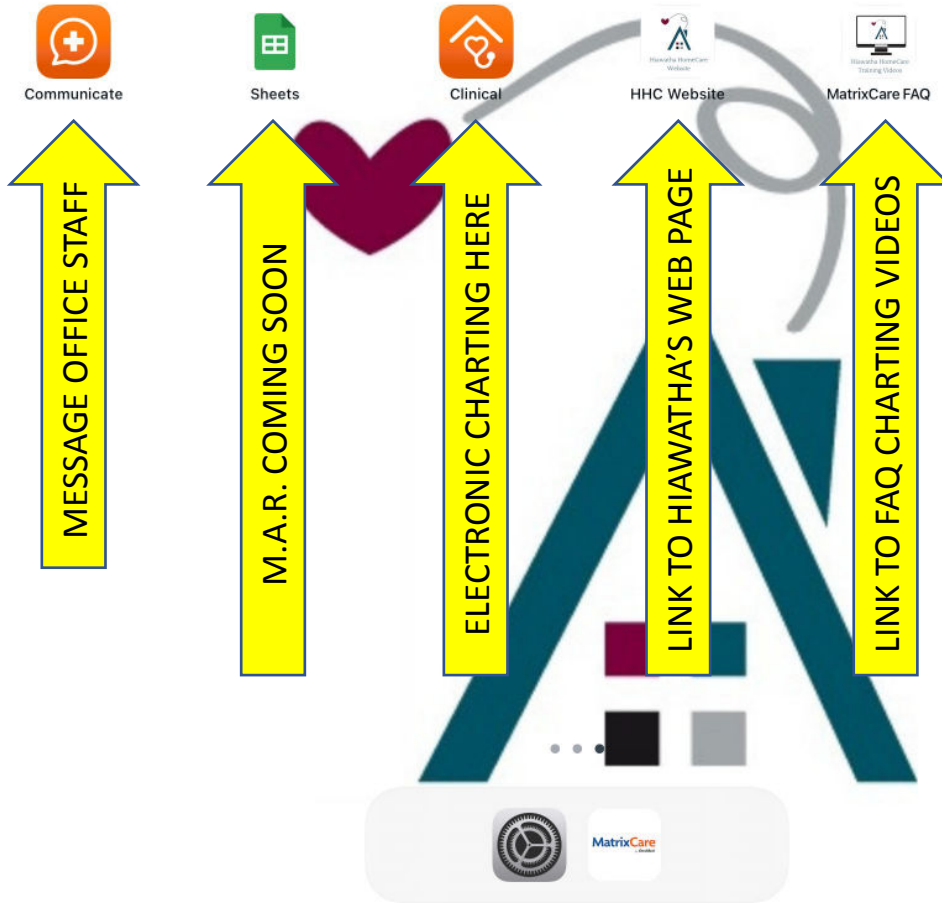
Communicate
Sheets
Clinical
Hiawatha HomeCare Website
HHC Website
Hiawatha HomeCare Training Videos
MatrixCare FAQ

MESSAGE OFFICE STAFF
M.A.R. COMING SOON
ELECTRONIC CHARTING HERE
LINK TO HIAWATHA'S WEB PAGE
LINK TO FAQ CHARTING VIDEOS

MatrixCare